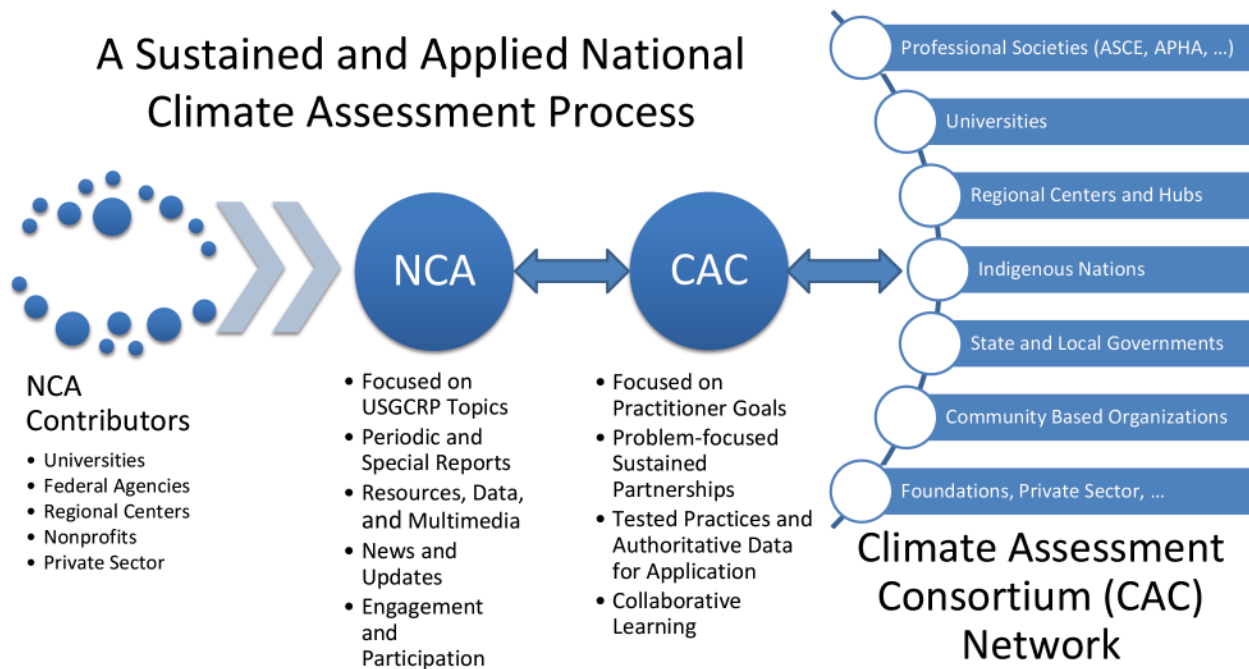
A Sustained and Applied National Climate Assessment Process

NCA Contributors
• Universities
• Federal Agencies
• Regional Centers
• Nonprofits
• Private Sector

NCA
• Focused on USGCRP Topics
• Periodic and Special Reports
• Resources, Data, and Multimedia
• News and Updates
• Engagement and Participation

CAC
• Focused on Practitioner Goals
• Problem-focused Sustained Partnerships
• Tested Practices and Authoritative Data for Application
• Collaborative Learning

Professional Societies (ASCE, APHA, …)
Universities
Regional Centers and Hubs
Indigenous Nations
State and Local Governments
Community Based Organizations
Foundations, Private Sector, …

Climate Assessment Consortium (CAC) Network